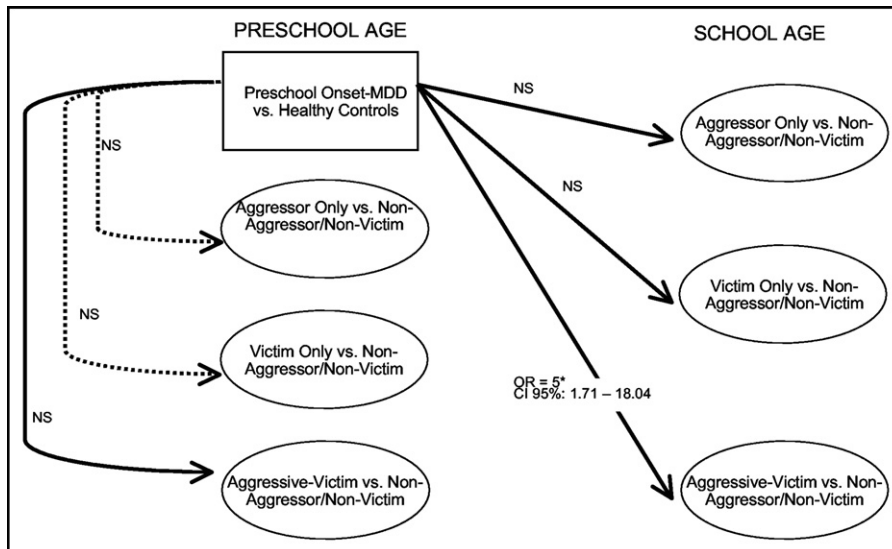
PRESCHOOL AGE

SCHOOL AGE

Preschool Onset-MDD vs. Healthy Controls

NS

NS

Aggressor Only vs. Non-Aggressor/Non-Victim

NS

Victim Only vs. Non-Aggressor/Non-Victim

NS

NS

Aggressive-Victim vs. Non-Aggressor/Non-Victim

Aggressor Only vs. Non-Aggressor/Non-Victim

NS

Victim Only vs. Non-Aggressor/Non-Victim

OR = 5*
CI 95%: 1.71 – 18.04

Aggressive-Victim vs. Non-Aggressor/Non-Victim